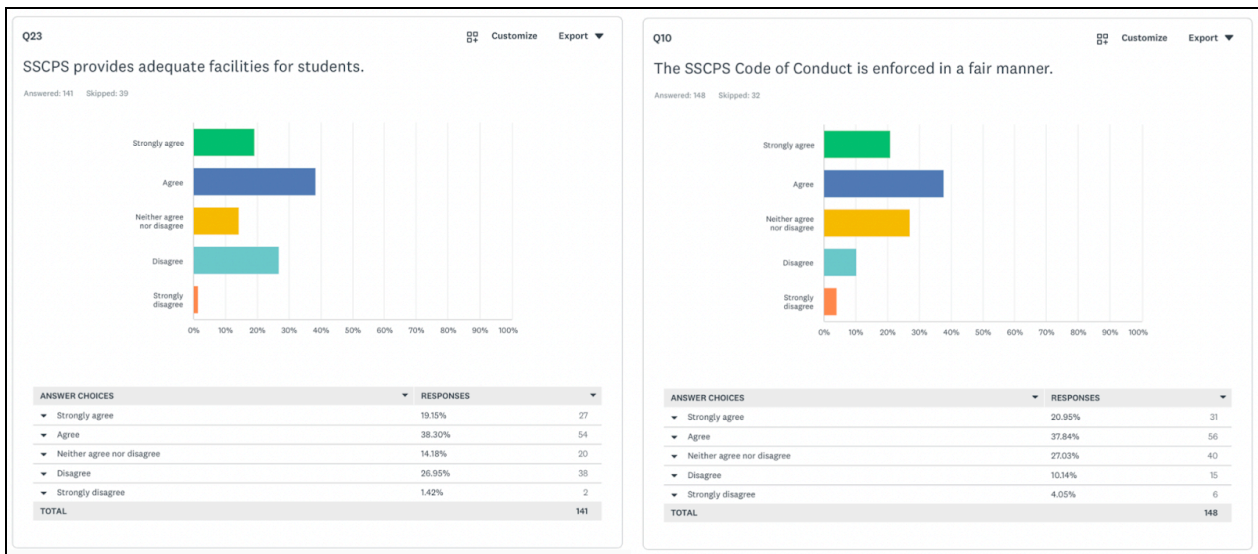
Q23

Customize Export

SSCPS provides adequate facilities for students.

Answered: 141 Skipped: 39

Strongly agree

Agree

Neither agree nor disagree

Disagree

Strongly disagree

0% 10% 20% 30% 40% 50% 60% 70% 80% 90% 100%

| ANSWER CHOICES | RESPONSES | |
|---|---|---|
| Strongly agree | 19.15% | 27 |
| Agree | 38.30% | 54 |
| Neither agree nor disagree | 14.18% | 20 |
| Disagree | 26.95% | 38 |
| Strongly disagree | 1.42% | 2 |
| TOTAL | | 141 |

Q10

Customize Export

The SSCPS Code of Conduct is enforced in a fair manner.

Answered: 148 Skipped: 22

Strongly agree

Agree

Neither agree nor disagree

Disagree

Strongly disagree

0% 10% 20% 30% 40% 50% 60% 70% 80% 90% 100%

| ANSWER CHOICES | RESPONSES | |
|---|---|---|
| Strongly agree | 20.95% | 31 |
| Agree | 37.84% | 56 |
| Neither agree nor disagree | 27.03% | 40 |
| Disagree | 10.14% | 15 |
| Strongly disagree | 4.05% | 6 |
| TOTAL | | 148 |